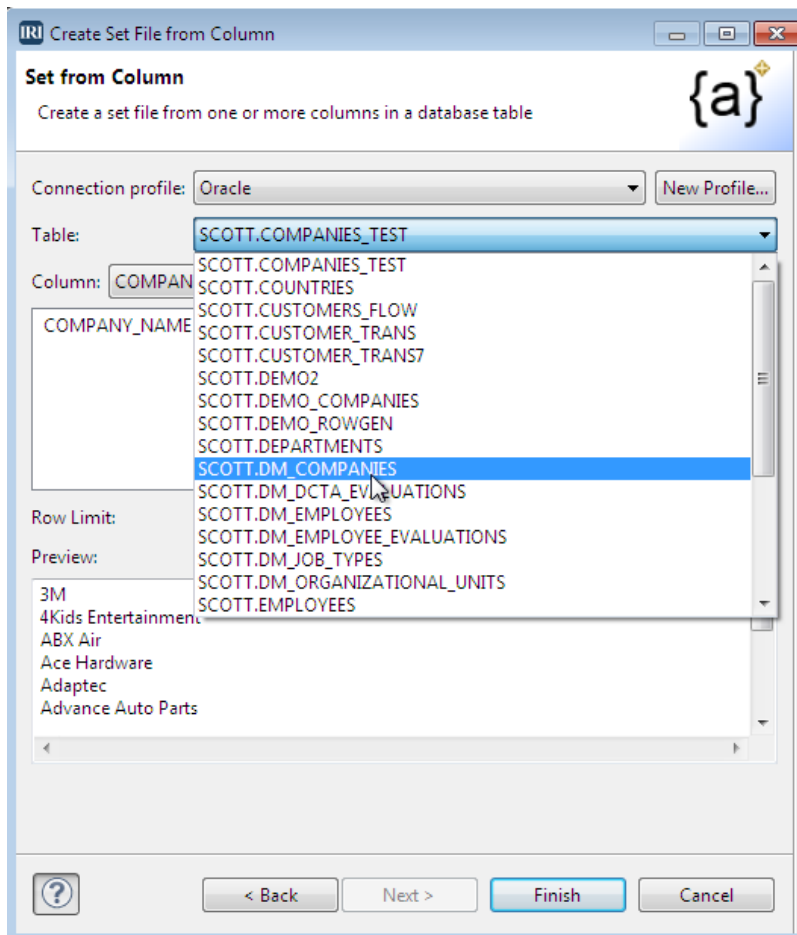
IRI Create Set File from Column

Set from Column

Create a set file from one or more columns in a database table

{a}

Connection profile: Oracle

New Profile...

Table: SCOTT.COMPANIES_TEST

Column: COMPAN

COMPANY_NAME

SCOTT.COMPANIES_TEST
SCOTT.COUNTRIES
SCOTT.CUSTOMERS_FLOW
SCOTT.CUSTOMER_TRANS
SCOTT.CUSTOMER_TRANS7
SCOTT.DEMO2
SCOTT.DEMO_COMPANIES
SCOTT.DEMO_ROWGEN
SCOTT.DEPARTMENTS
SCOTT.DM_COMPANIES
SCOTT.DM_DCTA_EVALUATIONS
SCOTT.DM_EMPLOYEES
SCOTT.DM_EMPLOYEE_EVALUATIONS
SCOTT.DM_JOB_TYPES
SCOTT.DM_ORGANIZATIONAL_UNITS
SCOTT.EMPLOYEES

Row Limit:

Preview:

3M
4Kids Entertainment
ABX Air
Ace Hardware
Adaptec
Advance Auto Parts

?

< Back

Next >

Finish

Cancel